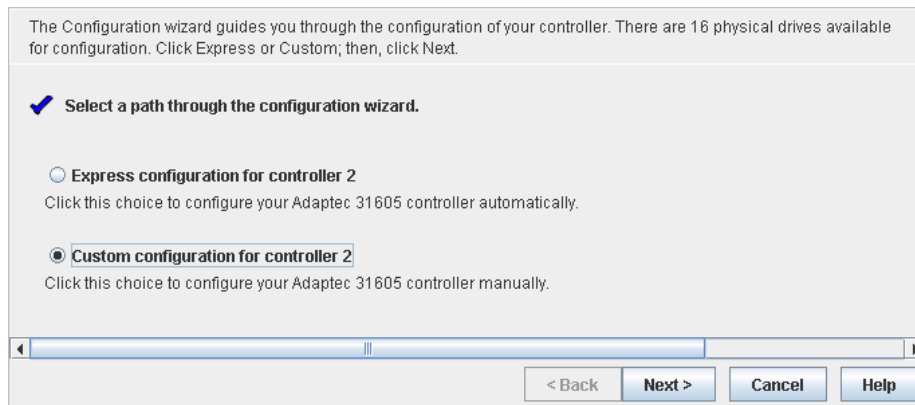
The Configuration wizard guides you through the configuration of your controller. There are 16 physical drives available for configuration. Click Express or Custom; then, click Next.

Select a path through the configuration wizard.

Express configuration for controller 2

Click this choice to configure your Adaptec 31605 controller automatically.

Custom configuration for controller 2

Click this choice to configure your Adaptec 31605 controller manually.

< Back Next > Cancel Help